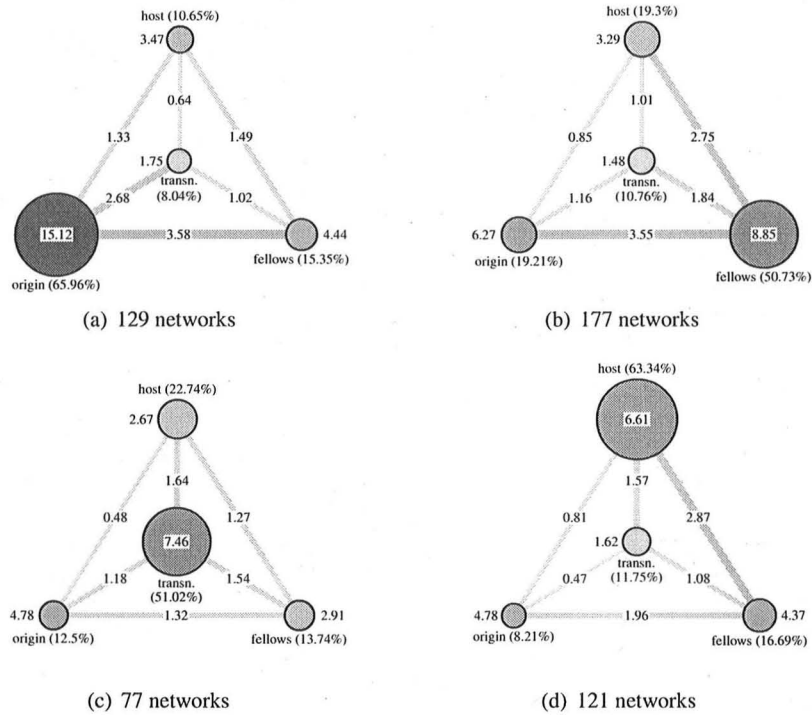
host (10.65%)
3.47
0.64
1.33
1.49
1.75
transn. (8.04%)
2.68
1.02
15.12
3.58
4.44
fellows (15.35%)
origin (65.96%)

(a) 129 networks

host (19.3%)
3.29
1.01
0.85
2.75
1.48
transn. (10.76%)
1.16
1.84
6.27
3.55
8.85
origin (19.21%)
fellows (50.73%)

(b) 177 networks

host (22.74%)
2.67
1.64
0.48
1.27
7.46
transn. (51.02%)
1.18
1.54
4.78
1.32
2.91
origin (12.5%)
fellows (13.74%)

(c) 77 networks

host (63.34%)
6.61
1.57
0.81
2.87
1.62
transn. (11.75%)
0.47
1.08
4.78
1.96
4.37
origin (8.21%)
fellows (16.69%)

(d) 121 networks